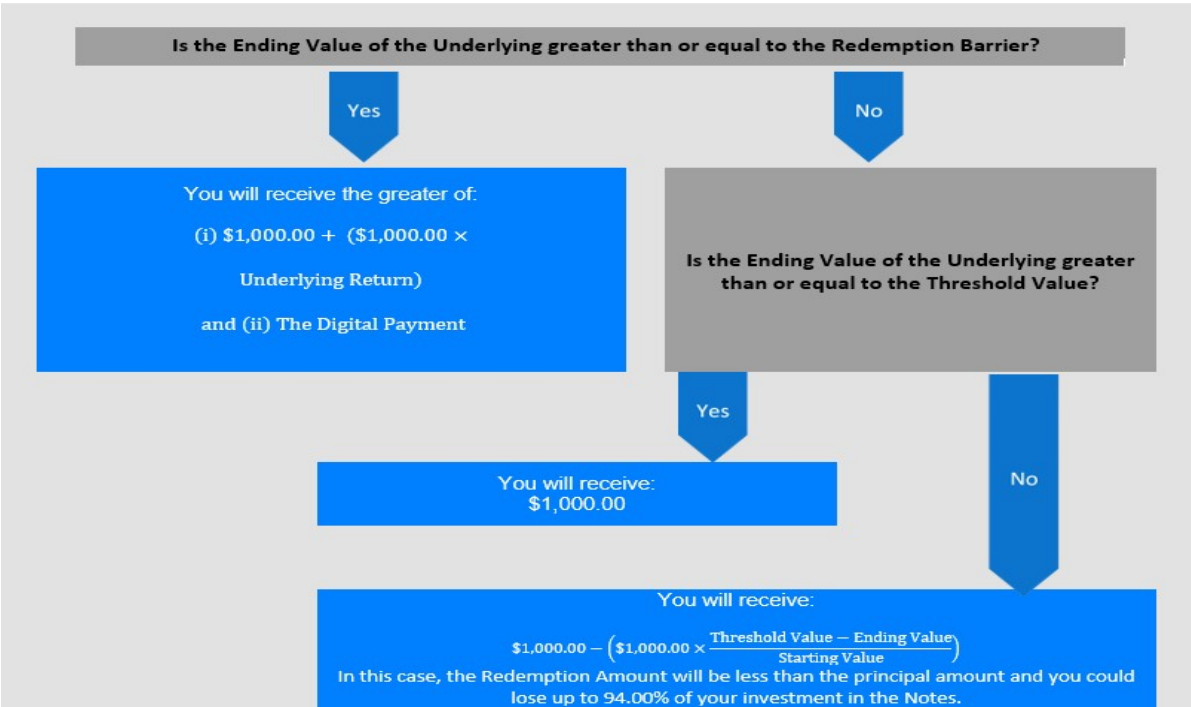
Is the Ending Value of the Underlying greater than or equal to the Redemption Barrier?

Yes

No

You will receive the greater of:

(i) \$1,000.00 + (\$1,000.00 ×

Underlying Return)

and (ii) The Digital Payment

Is the Ending Value of the Underlying greater than or equal to the Threshold Value?

Yes

You will receive: \$1,000.00

No

You will receive:

$\$1,000.00 - \left(\$1,000.00 \times \frac{\text{Threshold Value} - \text{Ending Value}}{\text{Starting Value}}\right)$

In this case, the Redemption Amount will be less than the principal amount and you could lose up to 94.00% of your investment in the Notes.